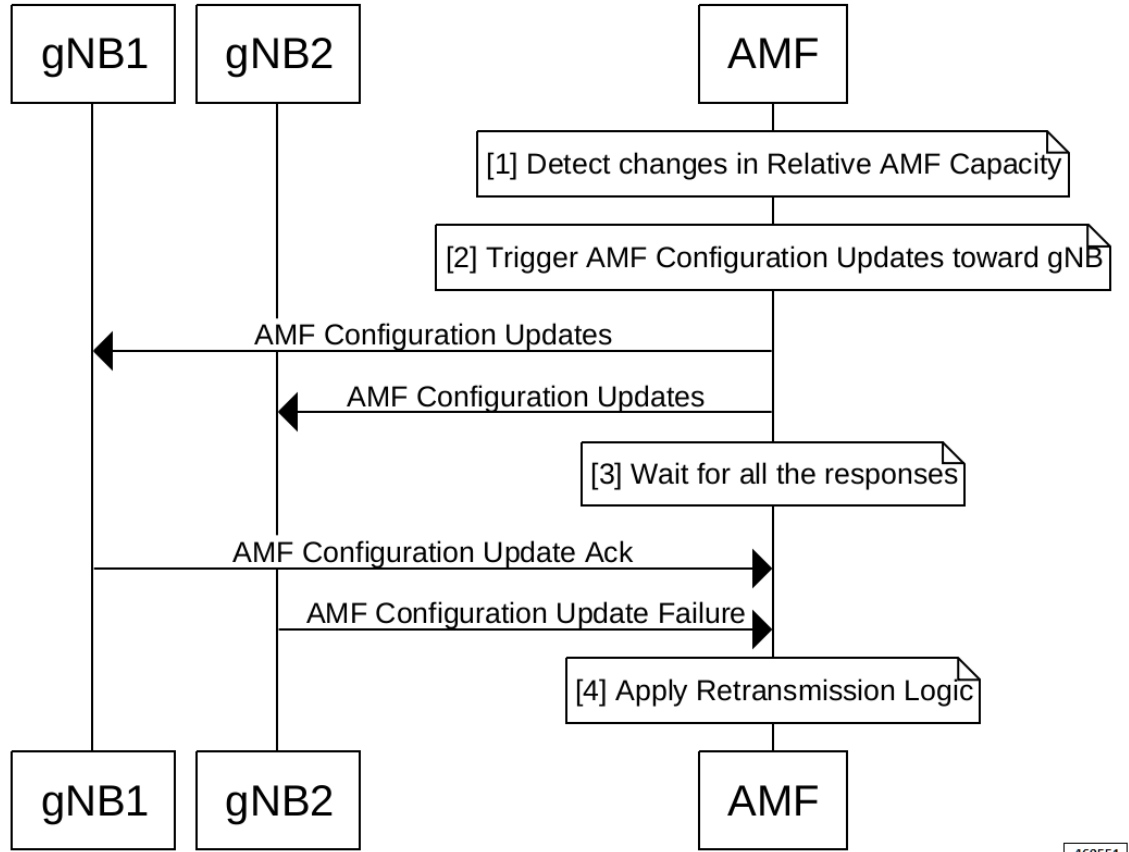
gNB1 gNB2 AMF

[1] Detect changes in Relative AMF Capacity

[2] Trigger AMF Configuration Updates toward gNB

AMF Configuration Updates

AMF Configuration Updates

[3] Wait for all the responses

AMF Configuration Update Ack

AMF Configuration Update Failure

[4] Apply Retransmission Logic

gNB1 gNB2 AMF

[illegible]